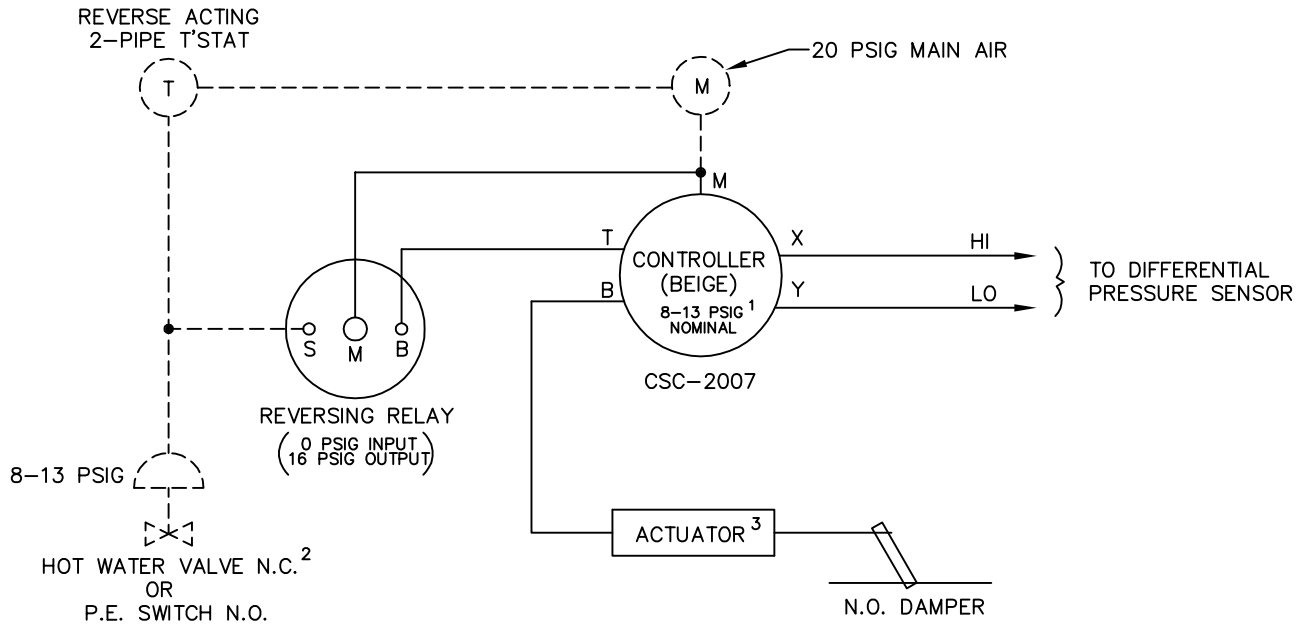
REVERSE ACTING
2-PIPE T'STAT

T

M

20 PSIG MAIN AIR

M

T

CONTROLLER
(BEIGE)
8-13 PSIG $^{1}$
NOMINAL

X

HI

TO DIFFERENTIAL
PRESSURE SENSOR

B

Y

LO

S

M

B

CSC-2007

REVERSING RELAY
(0 PSIG INPUT
16 PSIG OUTPUT)

8-13 PSIG

ACTUATOR $^{3}$

HOT WATER VALVE N.C. $^{2}$
OR
P.E. SWITCH N.O.

N.O. DAMPER